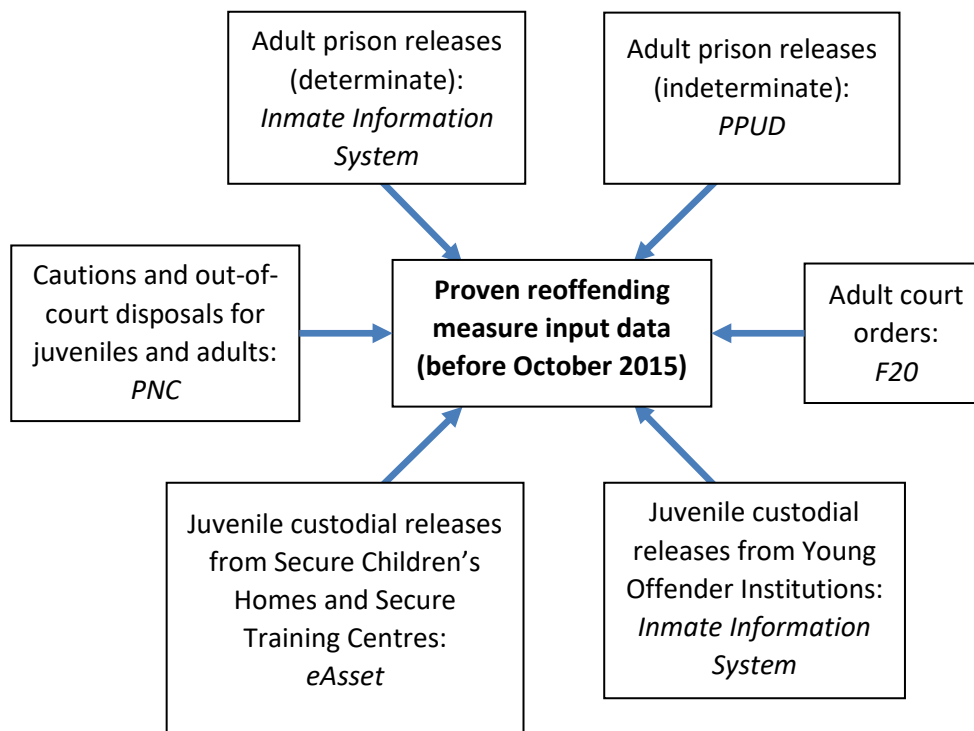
Adult prison releases (determinate): *Inmate Information System*

Adult prison releases (indeterminate): *PPUD*

Cautions and out-of-court disposals for juveniles and adults: *PNC*

**Proven reoffending measure input data (before October 2015)**

Adult court orders: *F20*

Juvenile custodial releases from Secure Children's Homes and Secure Training Centres: *eAsset*

Juvenile custodial releases from Young Offender Institutions: *Inmate Information System*